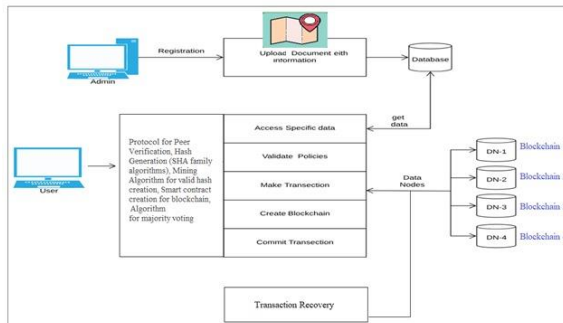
Registration

Upload Document eith information

Database

Admin

get data

Protocol for Peer Verification, Hash Generation (SHA family algorithms), Mining Algorithm for valid hash creation, Smart contract creation for blockchain, Algorithm for majority voting

Access Specific data

Validate Policies

Make Transection

Create Blockchain

Commit Transection

User

Data Nodes

DN-1 Blockchain

DN-2 Blockchain

DN-3 Blockchain

DN-4 Blockchain

Transaction Recovery